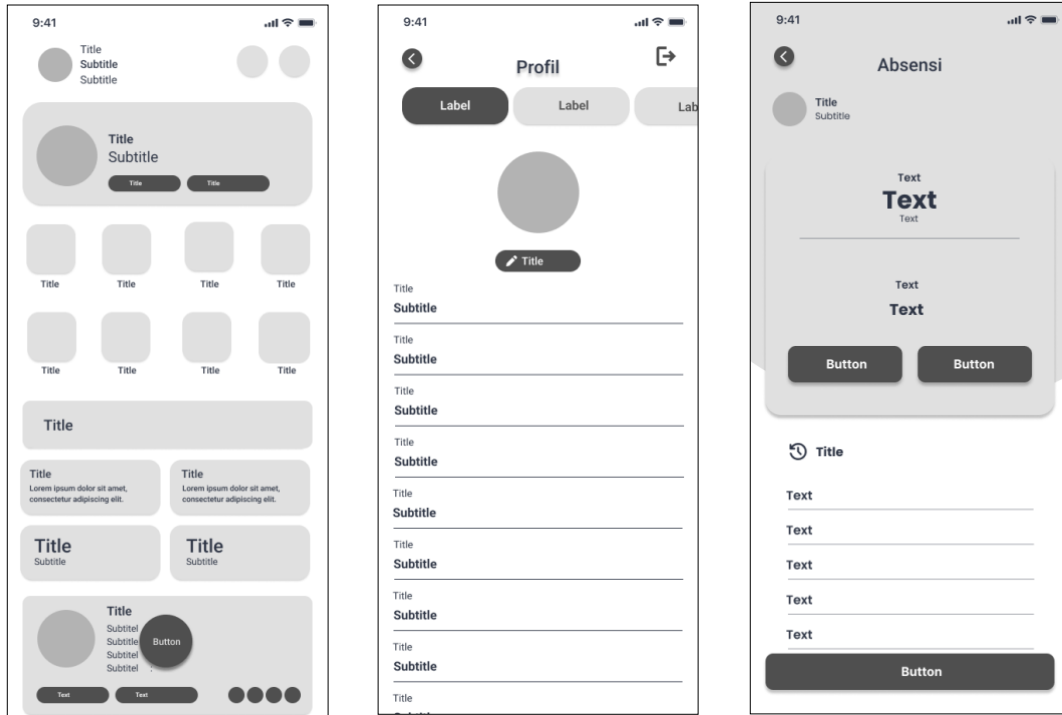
9:41

Title
Subtitle
Subtitle

Title
Subtitle
Title Title

Title Title Title Title

Title Title Title Title

Title

Title
Lorem ipsum dolor sit amet, consectetur adipiscing elit.

Title
Lorem ipsum dolor sit amet, consectetur adipiscing elit.

Title
Subtitle

Title
Subtitle

Title
Subtitel
Subtitel
Subtitel
Subtitel
Button

Text Text

9:41

Profil

Label Label Lab

Title

Title
Subtitle
Title
Subtitle
Title
Subtitle
Title
Subtitle
Title
Subtitle
Title
Subtitle
Title
Subtitle
Title
Subtitle
Title

9:41

Absensi

Title
Subtitle

Text
Text
Text

Text
Text

Button Button

Title

Text
Text
Text
Text
Text

Button